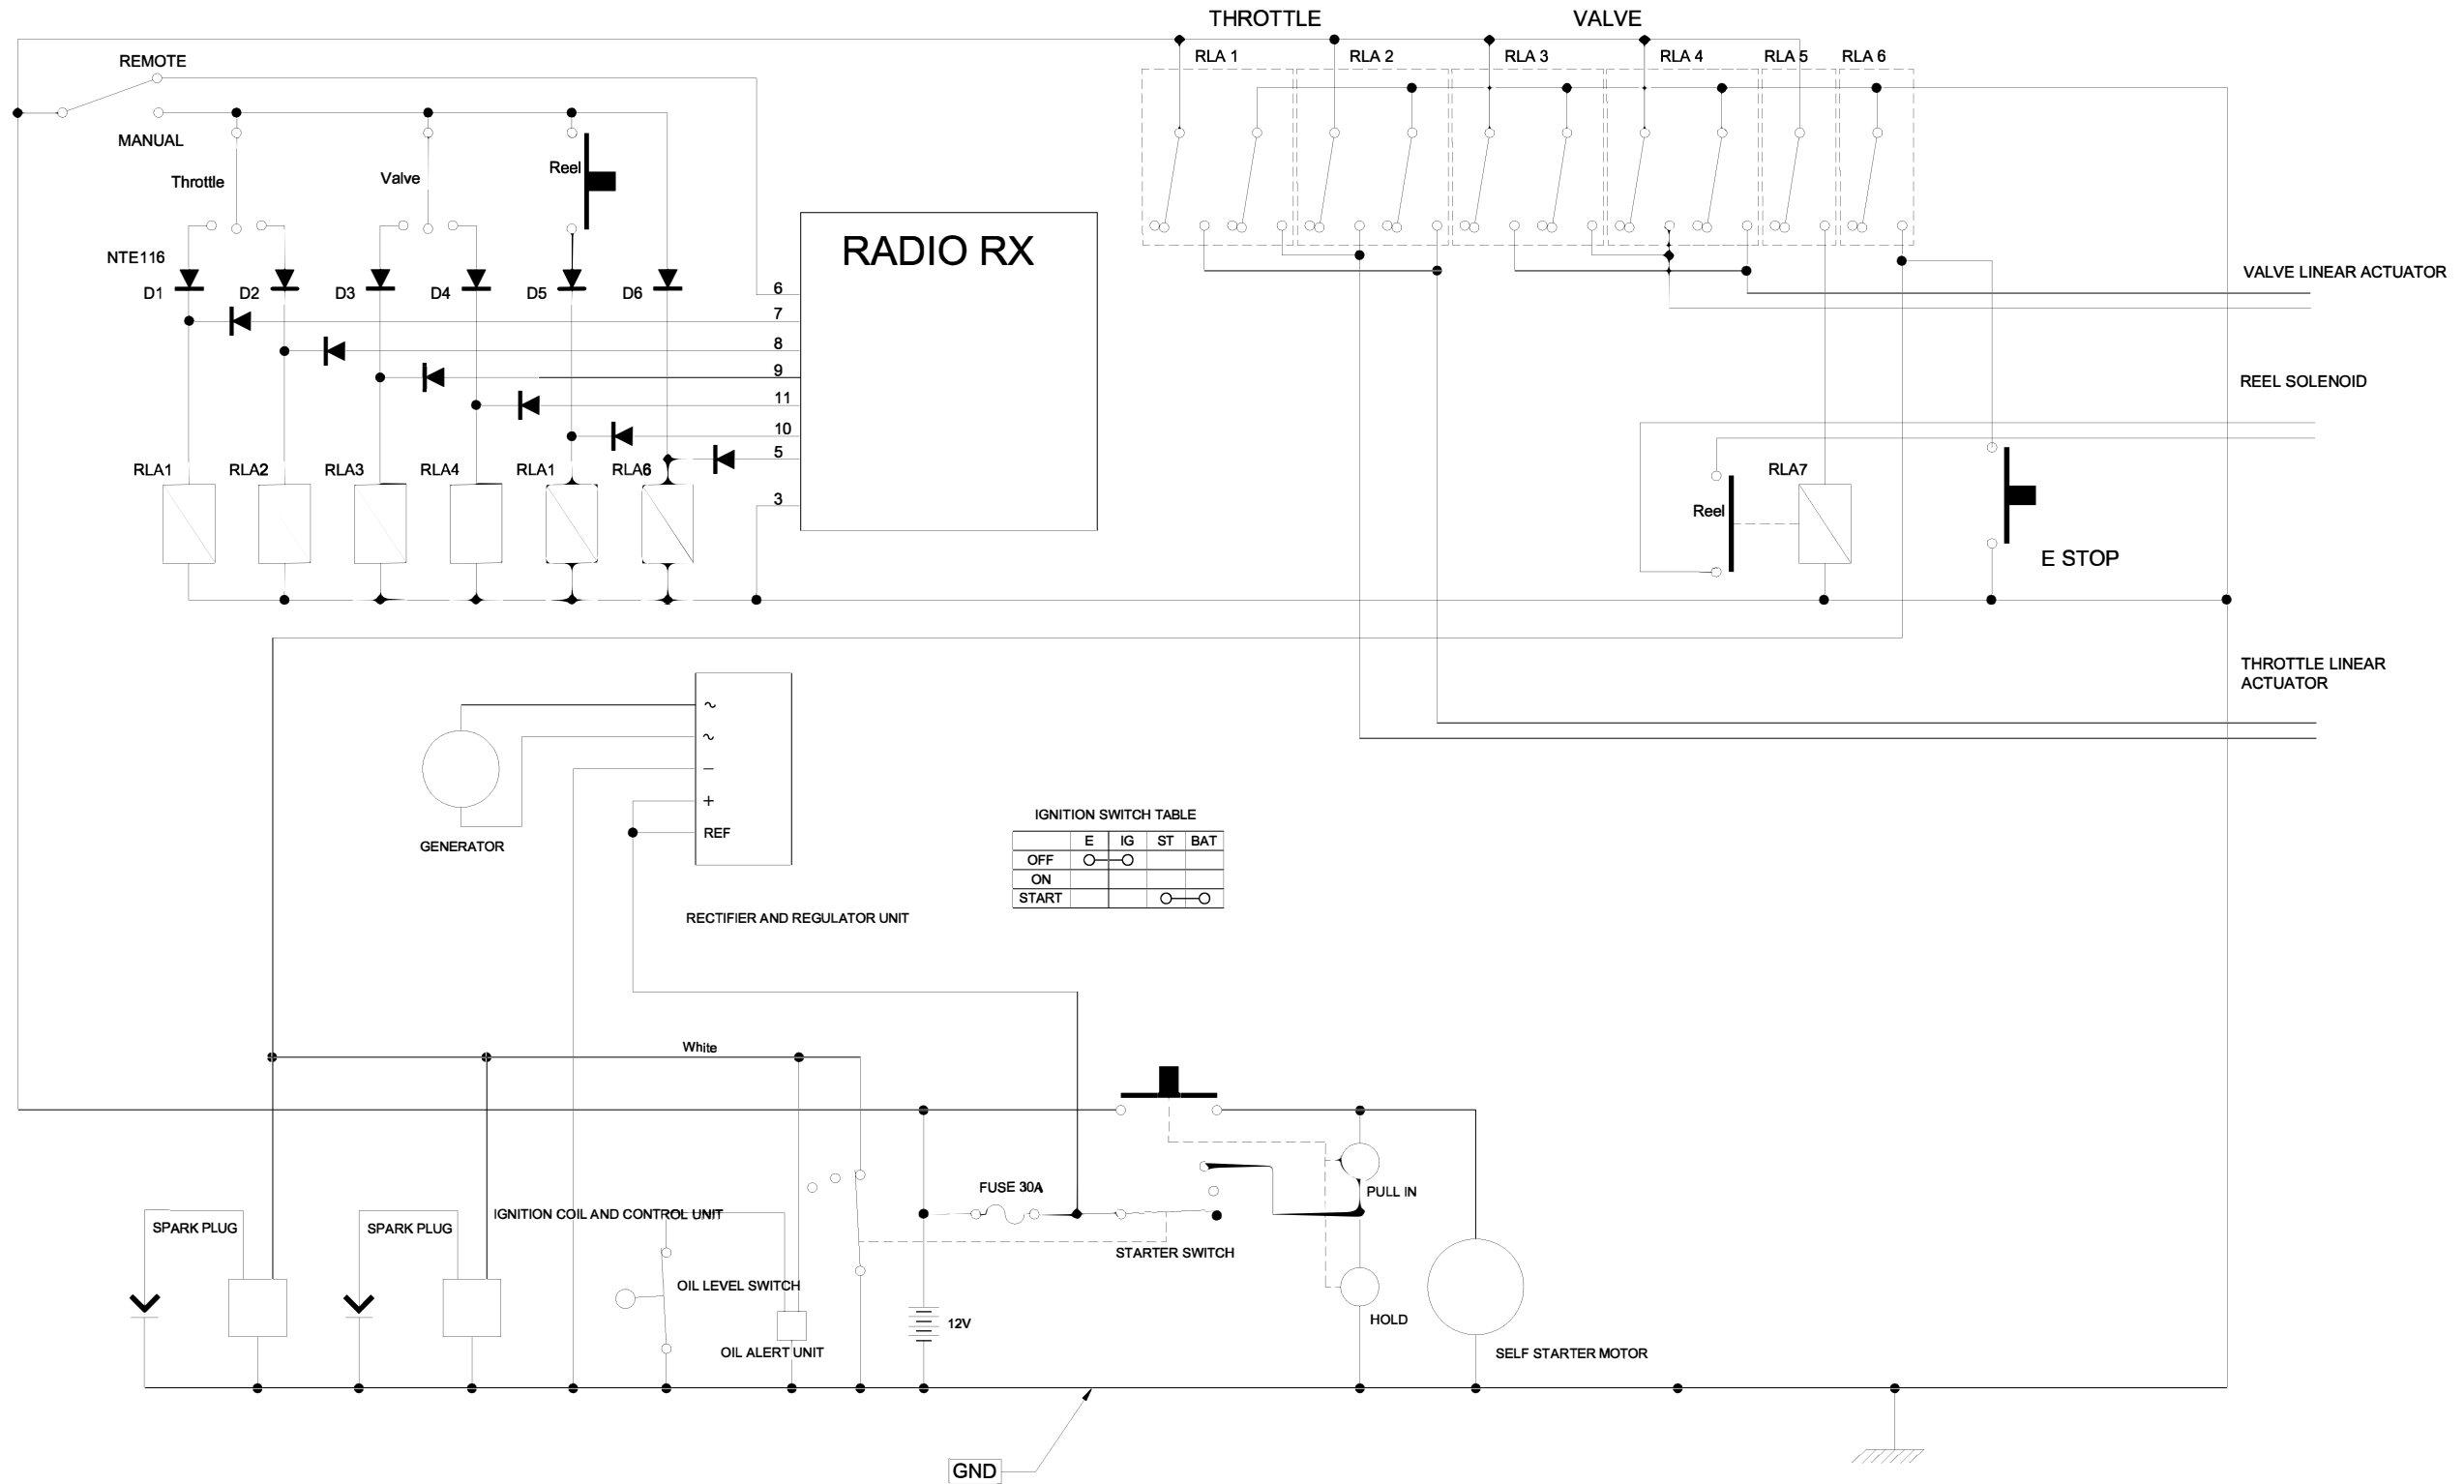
THROTTLE
VALVE
RLA 1
RLA 2
RLA 3
RLA 4
RLA 5
RLA 6
REMOTE
MANUAL
Throttle
Valve
Reel
NTE116
D1
D2
D3
D4
D5
D6
RADIO RX
6
7
8
9
11
10
5
3
RLA1
RLA2
RLA3
RLA4
RLA1
RLA6
VALVE LINEAR ACTUATOR
REEL SOLENOID
RLA7
Reel
E STOP
THROTTLE LINEAR ACTUATOR
~
~
–
+
REF
GENERATOR
RECTIFIER AND REGULATOR UNIT
IGNITION SWITCH TABLE

| | E | IG | ST | BAT |
|---|---|---|---|---|
| OFF | O—O | | | |
| ON | | | | |
| START | | | O—O | |

White
FUSE 30A
PULL IN
SPARK PLUG
SPARK PLUG
IGNITION COIL AND CONTROL UNIT
STARTER SWITCH
OIL LEVEL SWITCH
12V
HOLD
OIL ALERT UNIT
SELF STARTER MOTOR
GND